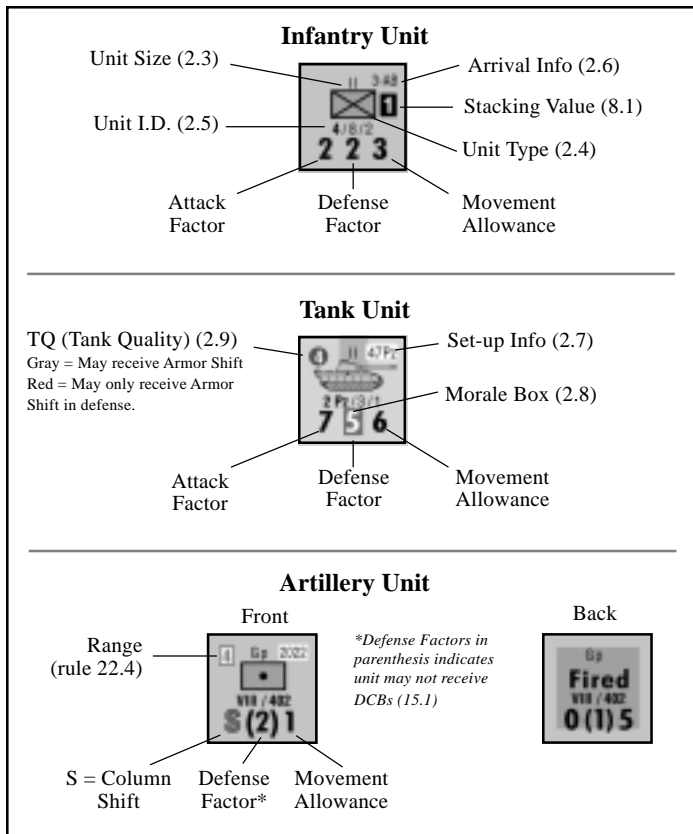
**Infantry Unit**

Unit Size (2.3)

Arrival Info (2.6)

Stacking Value (8.1)

Unit I.D. (2.5)

Unit Type (2.4)

II 3-48

1

4/8/2

2 2 3

Attack Factor

Defense Factor

Movement Allowance

**Tank Unit**

TQ (Tank Quality) (2.9)
Gray = May receive Armor Shift
Red = May only receive Armor Shift in defense.

Set-up Info (2.7)

Morale Box (2.8)

4 II 47Pz

2 Pz/3/1

7 5 6

Attack Factor

Defense Factor

Movement Allowance

**Artillery Unit**

Front

Back

Range (rule 22.4)

*Defense Factors in parenthesis indicates unit may not receive DCBs (15.1)

4 Gp 2022

VIII / 402

S (2) 1

Gp
Fired
VIII / 402
0 (1) 5

S = Column Shift

Defense Factor*

Movement Allowance